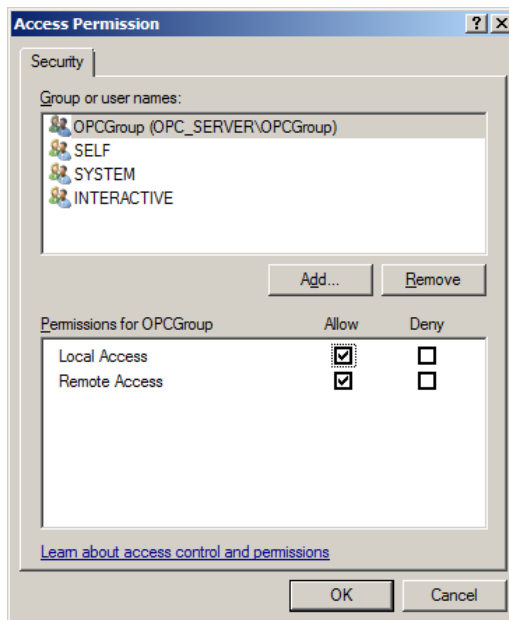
Access Permission

? X

Security

Group or user names:

OPCGroup (OPC_SERVER\OPCGroup)
SELF
SYSTEM
INTERACTIVE

Add...

Remove

| Permissions for OPCGroup | Allow | Deny |
|---|---|---|
| Local Access | ☑ | ☐ |
| Remote Access | ☑ | ☐ |

Learn about access control and permissions

OK

Cancel